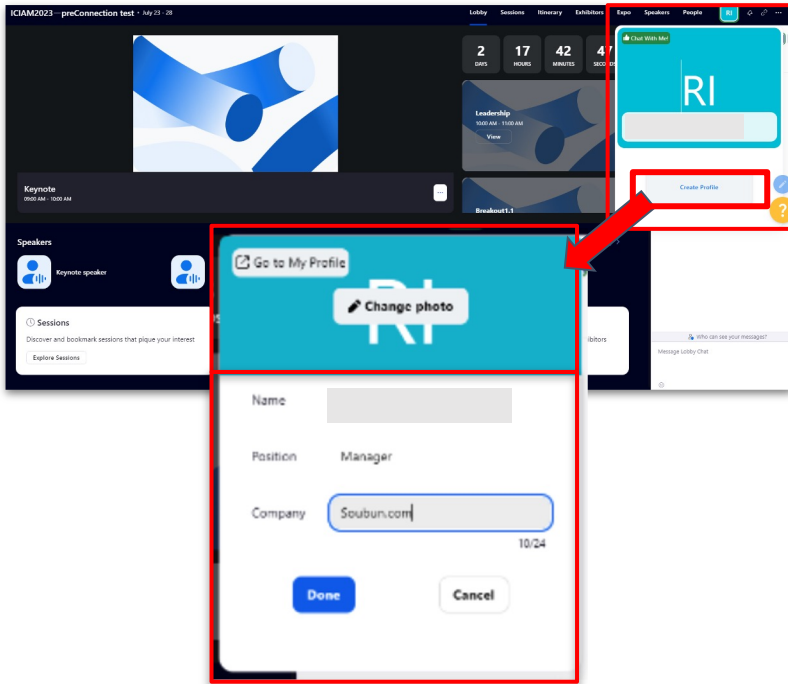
ICIAM2023 – preConnection test · July 23 - 28

Lobby Sessions Itinerary Exhibitors Expo Speakers People RI

2 DAYS 17 HOURS 42 MINUTES 47 SECONDS

Chat With Me!

RI

Leadership
10:00 AM - 11:00 AM
View

Create Profile

Keynote
09:00 AM - 10:00 AM

Breakout1.1

Speakers

Keynote speaker

Sessions
Discover and bookmark sessions that pique your interest
Explore Sessions

xhibitors

Who can see your messages?
Message Lobby Chat

Go to My Profile

Change photo

RI

Name

Position Manager

Company Soubun.com

10/24

Done Cancel